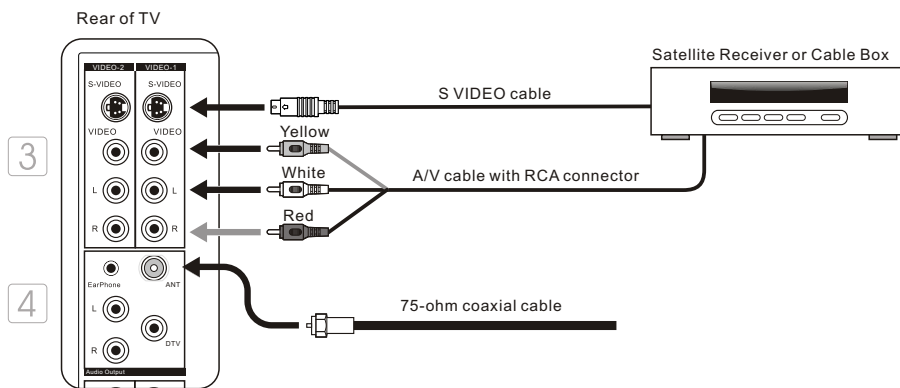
Rear of TV

VIDEO-2 VIDEO-1
S-VIDEO S-VIDEO
VIDEO VIDEO
L L
R R

EarPhone ANT
L
R DTV
Audio Output

3

4

Satellite Receiver or Cable Box

S VIDEO cable

Yellow

White

A/V cable with RCA connector

Red

75-ohm coaxial cable